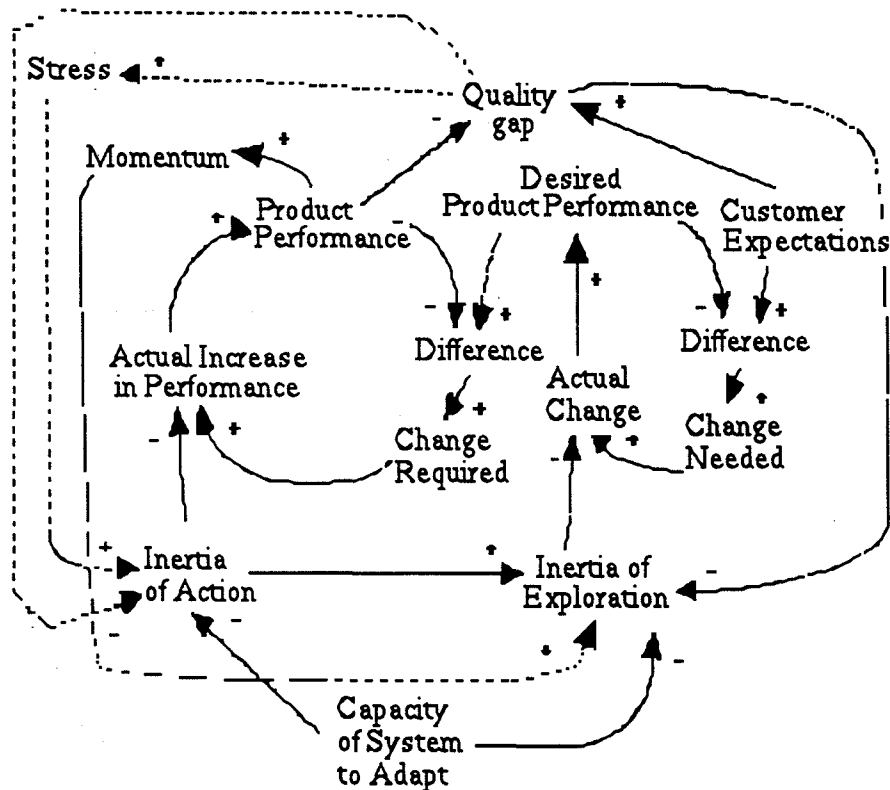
Stress
+
Quality gap
-
+
Momentum
+
Product Performance
+
-
Desired Product Performance
Customer Expectations
-
+
+
-
+
Actual Increase in Performance
Difference
Difference
Actual Change
+
+
Change Required
Change Needed
-
+
-
+
+
Inertia of Action
+
Inertia of Exploration
-
-
-
+
-
Capacity of System to Adapt